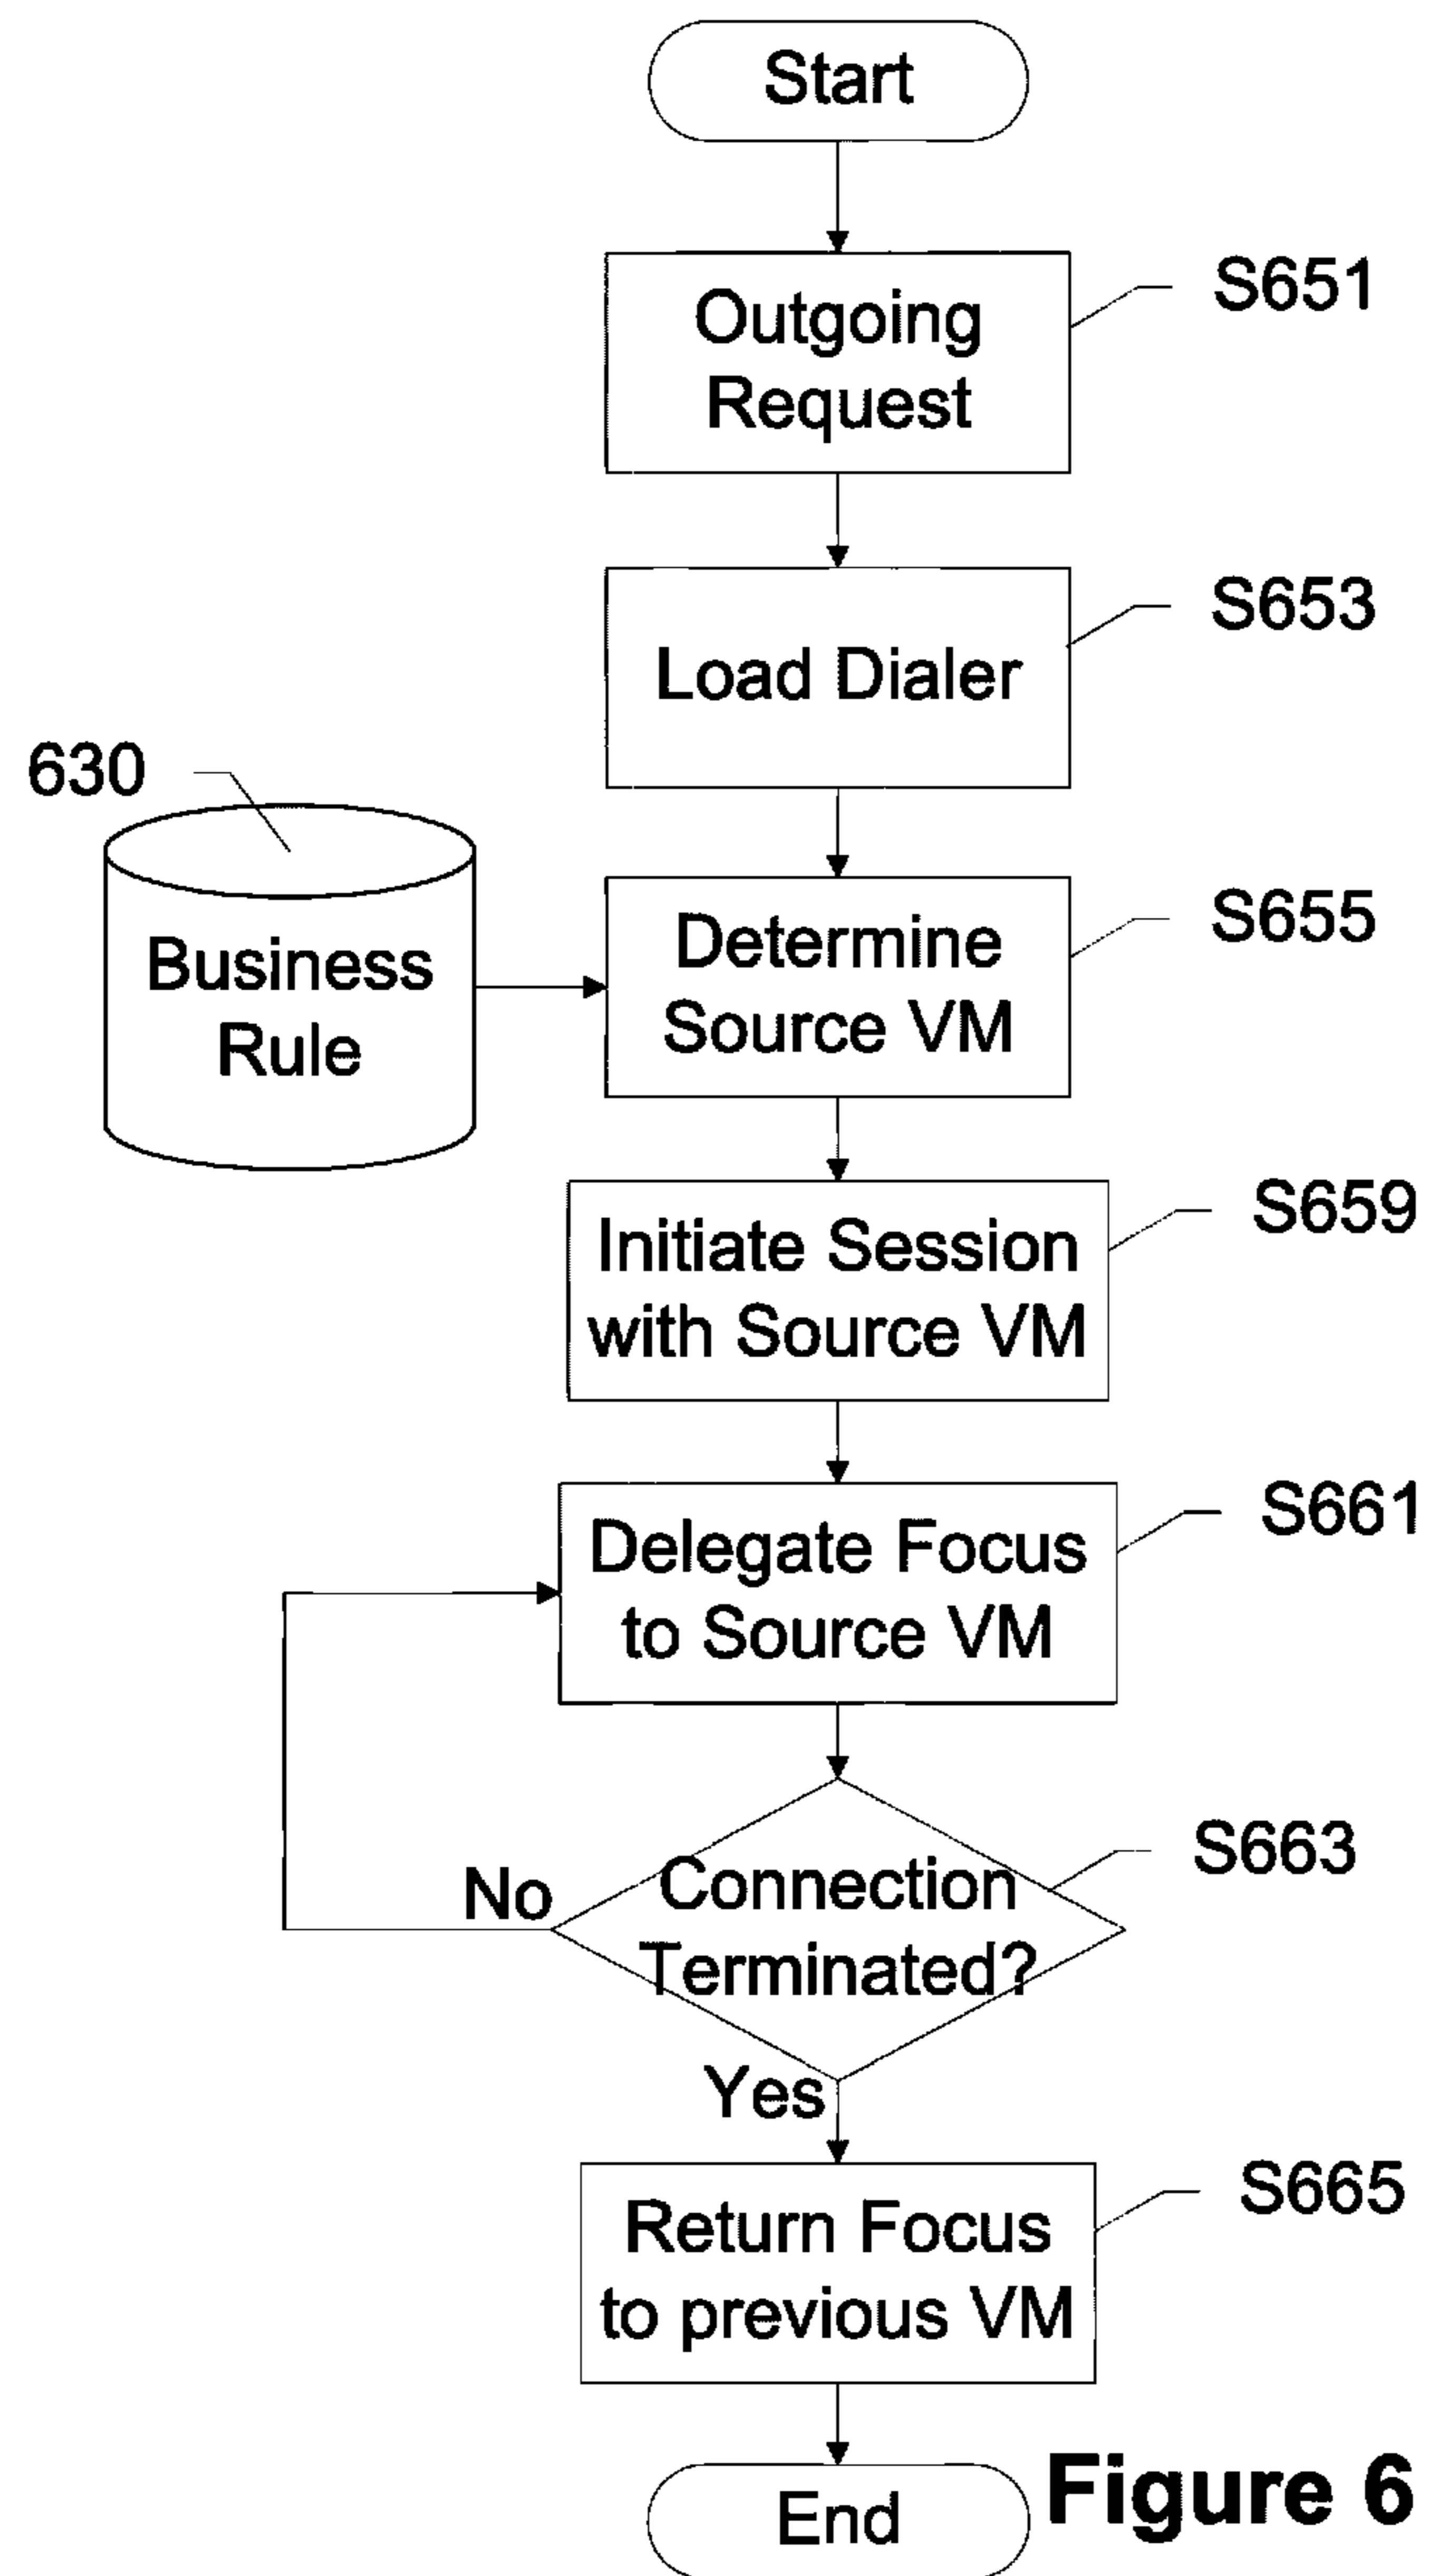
Start

Outgoing Request

S651

Load Dialer

S653

630

Business Rule

Determine Source VM

S655

Initiate Session with Source VM

S659

Delegate Focus to Source VM

S661

No

Connection Terminated?

S663

Yes

Return Focus to previous VM

S665

End

Figure 6